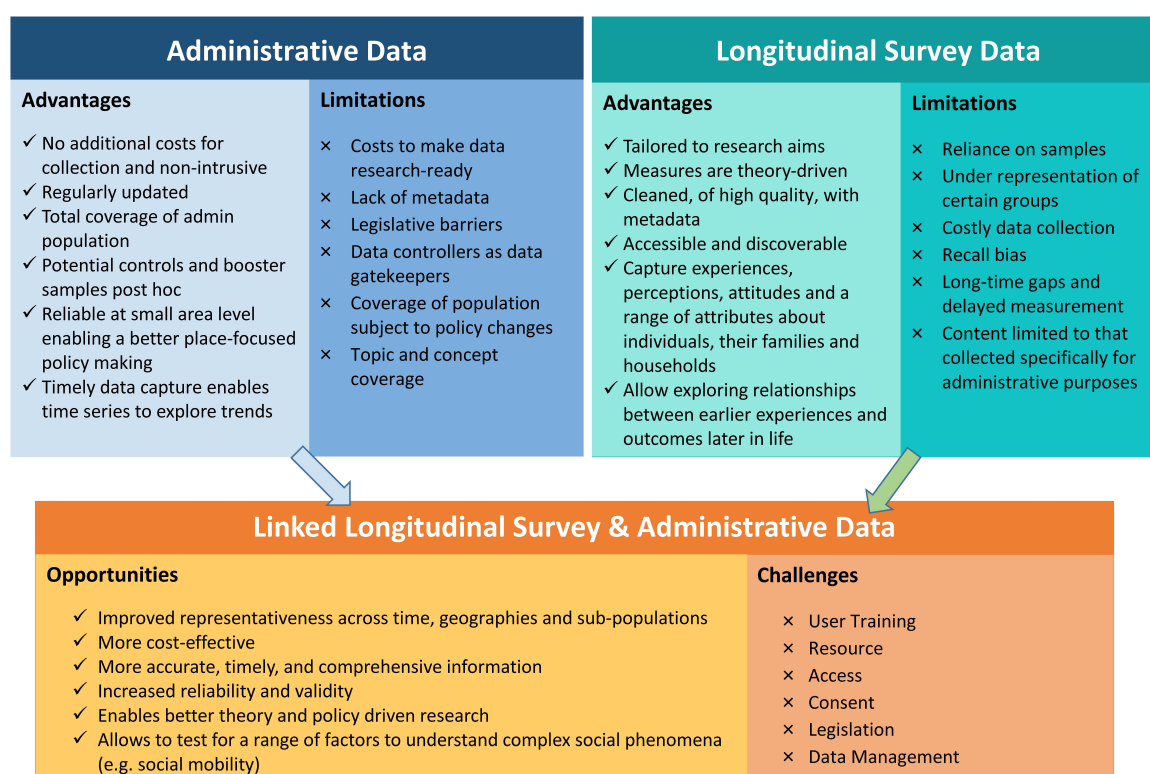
Administrative Data

Advantages

✓ No additional costs for collection and non-intrusive
✓ Regularly updated
✓ Total coverage of admin population
✓ Potential controls and booster samples post hoc
✓ Reliable at small area level enabling a better place-focused policy making
✓ Timely data capture enables time series to explore trends

Limitations

× Costs to make data research-ready
× Lack of metadata
× Legislative barriers
× Data controllers as data gatekeepers
× Coverage of population subject to policy changes
× Topic and concept coverage

Longitudinal Survey Data

Advantages

✓ Tailored to research aims
✓ Measures are theory-driven
✓ Cleaned, of high quality, with metadata
✓ Accessible and discoverable
✓ Capture experiences, perceptions, attitudes and a range of attributes about individuals, their families and households
✓ Allow exploring relationships between earlier experiences and outcomes later in life

Limitations

× Reliance on samples
× Under representation of certain groups
× Costly data collection
× Recall bias
× Long-time gaps and delayed measurement
× Content limited to that collected specifically for administrative purposes

Linked Longitudinal Survey & Administrative Data

Opportunities

✓ Improved representativeness across time, geographies and sub-populations
✓ More cost-effective
✓ More accurate, timely, and comprehensive information
✓ Increased reliability and validity
✓ Enables better theory and policy driven research
✓ Allows to test for a range of factors to understand complex social phenomena (e.g. social mobility)

Challenges

× User Training
× Resource
× Access
× Consent
× Legislation
× Data Management